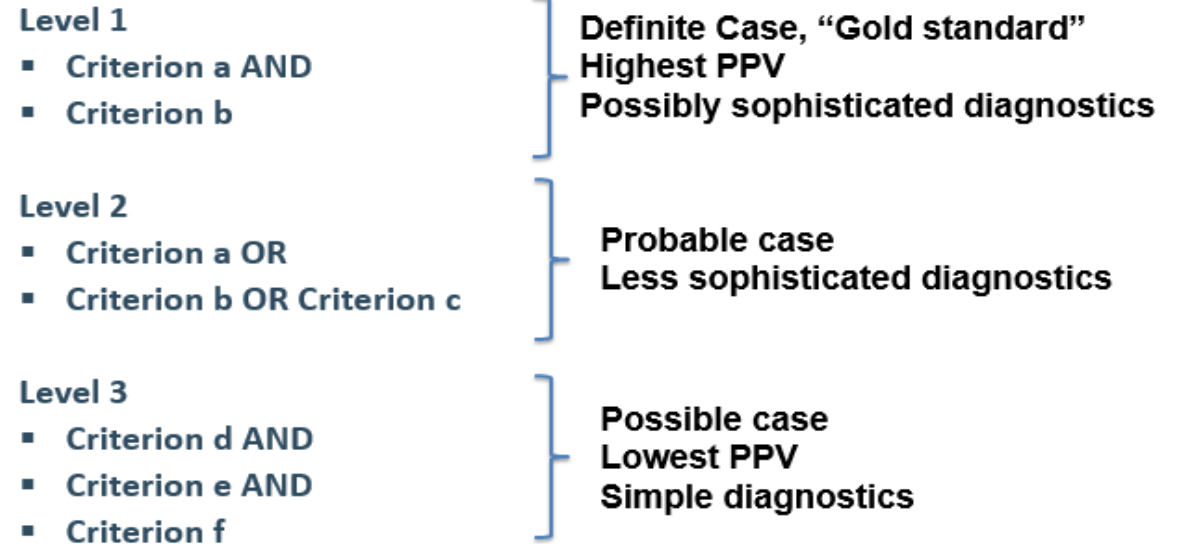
Level 1
- Criterion a AND
- Criterion b

Definite Case, “Gold standard”
Highest PPV
Possibly sophisticated diagnostics

Level 2
- Criterion a OR
- Criterion b OR Criterion c

Probable case
Less sophisticated diagnostics

Level 3
- Criterion d AND
- Criterion e AND
- Criterion f

Possible case
Lowest PPV
Simple diagnostics